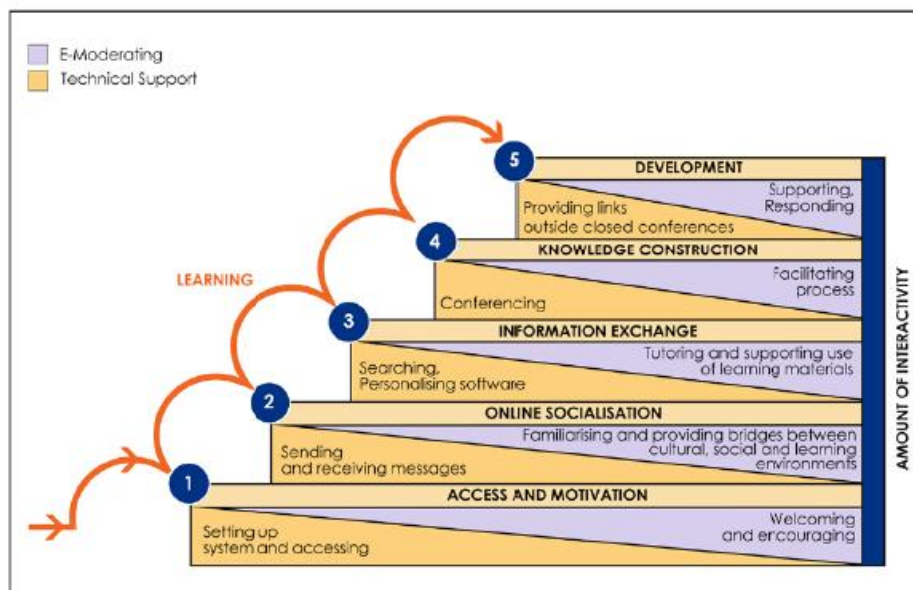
E-Moderating
Technical Support

LEARNING

5
DEVELOPMENT
Supporting, Responding
Providing links outside closed conferences

4
KNOWLEDGE CONSTRUCTION
Facilitating process
Conferencing

3
INFORMATION EXCHANGE
Tutoring and supporting use of learning materials
Searching, Personalising software

2
ONLINE SOCIALISATION
Familiarising and providing bridges between cultural, social and learning environments
Sending and receiving messages

1
ACCESS AND MOTIVATION
Welcoming and encouraging
Setting up system and accessing

AMOUNT OF INTERACTIVITY